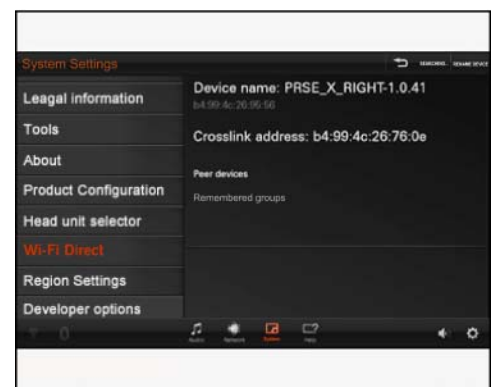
System Settings

SEARCHING... RENAME DEVICE

Leagal information
Tools
About
Product Configuration
Head unit selector
Wi-Fi Direct
Region Settings
Developer options

Device name: PRSE_X_RIGHT-1.0.41
b4:99:4c:26:95:56

Crosslink address: b4:99:4c:26:76:0e

Peer devices

Remembered groups

Audio Network System Help